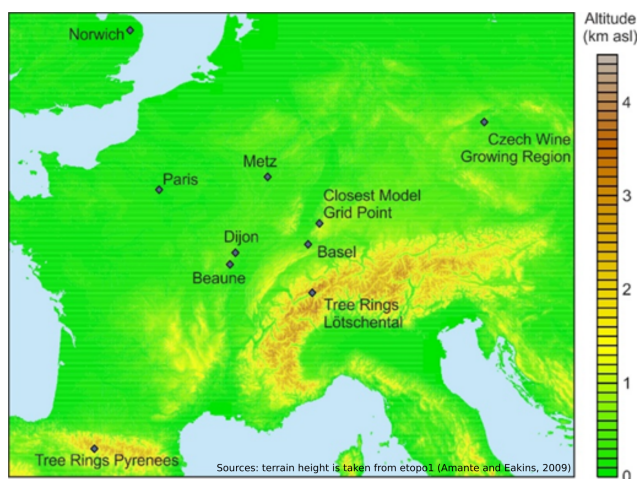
Norwich
Paris
Metz
Czech Wine Growing Region
Closest Model Grid Point
Dijon
Basel
Beaune
Tree Rings Lötschental
Tree Rings Pyrenees
Sources: terrain height is taken from etopo1 (Amante and Eakins, 2009)

Altitude (km asl)
4
3
2
1
0